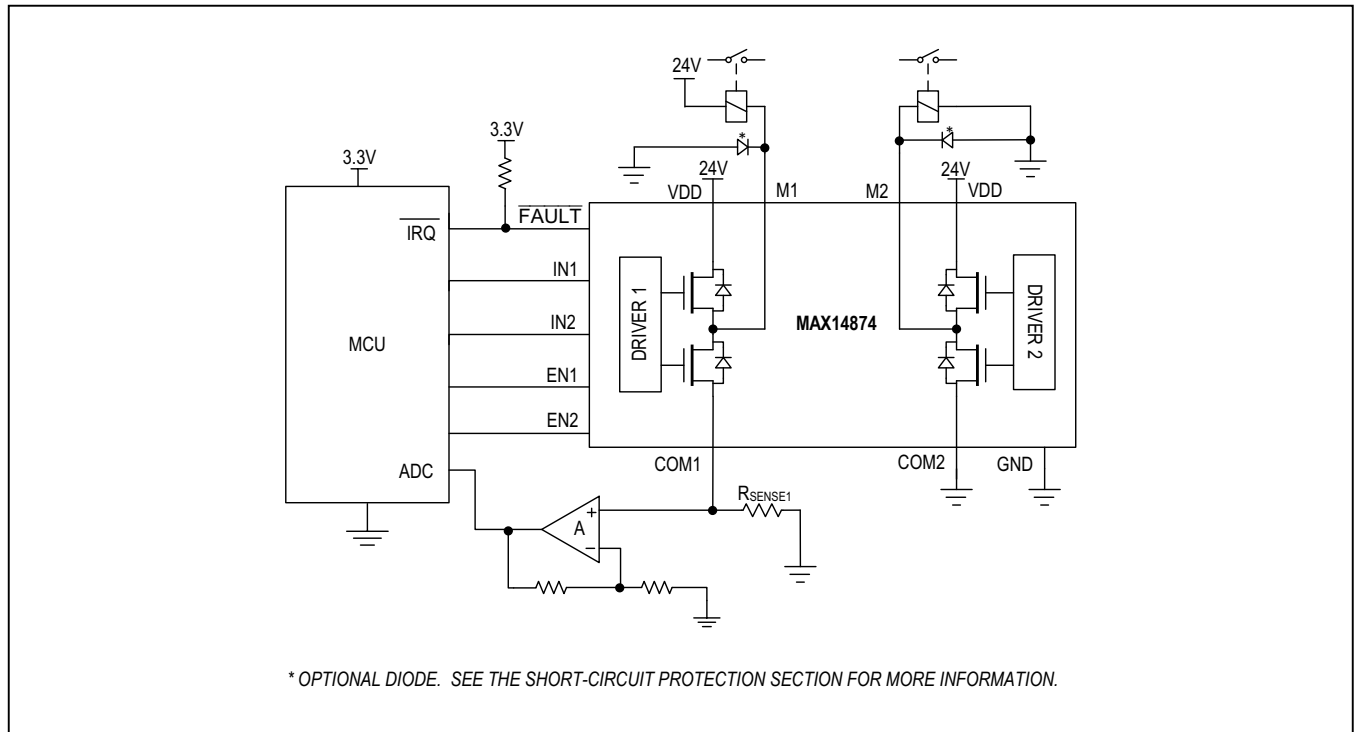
24V

3.3V

*

*

3.3V

24V

24V

VDD

M1

M2

VDD

$\overline{FAULT}$

$\overline{IRQ}$

IN1

DRIVER 1

MAX14874

DRIVER 2

IN2

MCU

EN1

EN2

ADC

COM1

COM2

GND

$R_{SENSE1}$

+

A

−

* OPTIONAL DIODE. SEE THE SHORT-CIRCUIT PROTECTION SECTION FOR MORE INFORMATION.